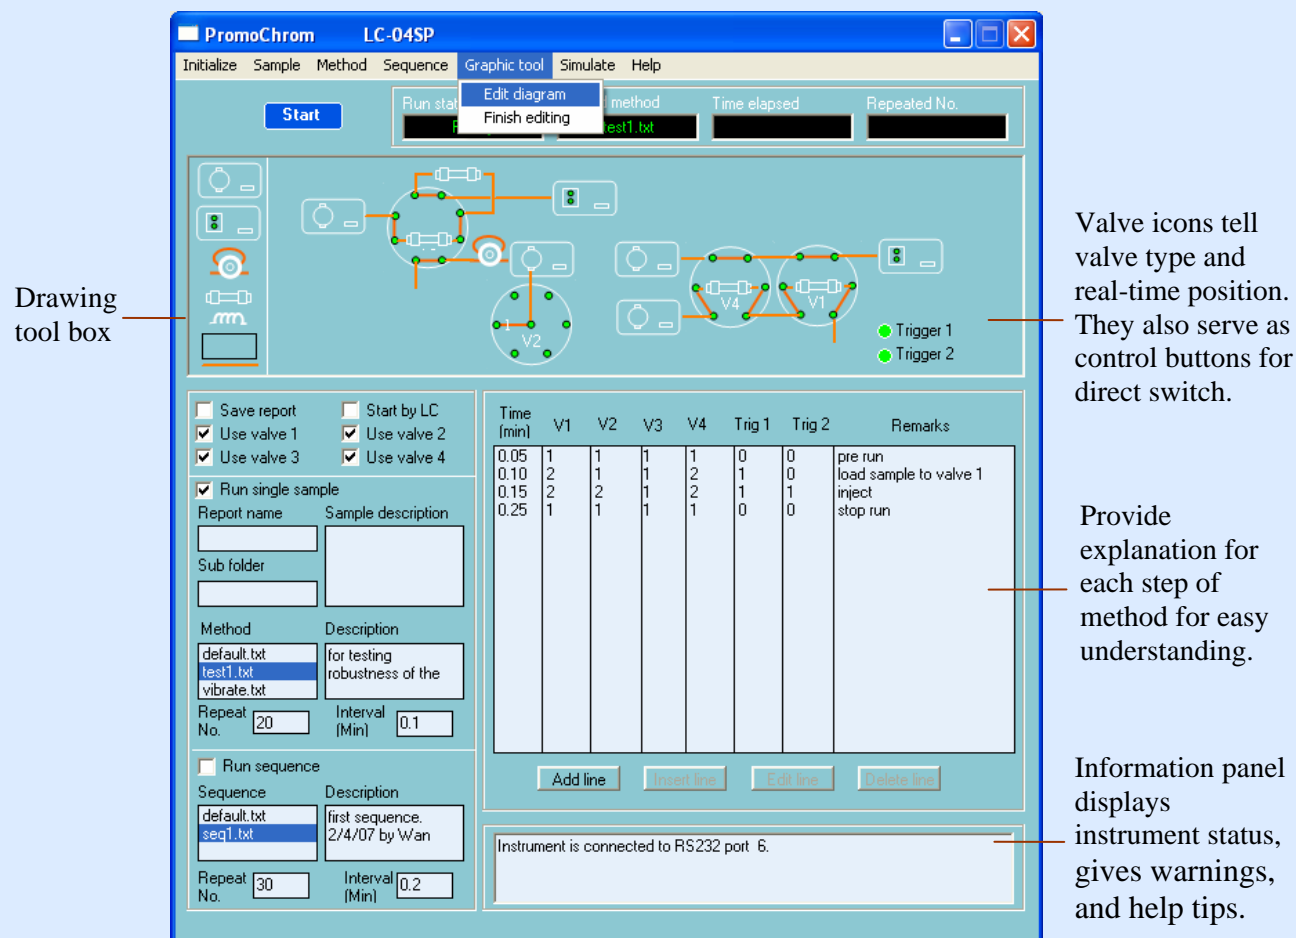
PromoChrom LC-04SP

Initialize Sample Method Sequence Graphic tool Simulate Help

Edit diagram
Finish editing

Start

Run stat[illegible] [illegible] method Time elapsed Repeated No.

P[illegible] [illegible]est1.txt

Drawing tool box

V4 V1 V2

Trigger 1
Trigger 2

Valve icons tell valve type and real-time position. They also serve as control buttons for direct switch.

Save report Start by LC
Use valve 1 Use valve 2
Use valve 3 Use valve 4

Run single sample

Report name Sample description

Sub folder

Method Description

default.txt
test1.txt
vibrate.txt

for testing robustness of the

Repeat No. 20 Interval (Min) 0.1

Run sequence

Sequence Description

default.txt
seq1.txt

first sequence. 2/4/07 by Wan

Repeat No. 30 Interval (Min) 0.2

| Time (min) | V1 | V2 | V3 | V4 | Trig 1 | Trig 2 | Remarks |
|---|---|---|---|---|---|---|---|
| 0.05 | 1 | 1 | 1 | 1 | 0 | 0 | pre run |
| 0.10 | 2 | 1 | 1 | 2 | 1 | 0 | load sample to valve 1 |
| 0.15 | 2 | 2 | 1 | 2 | 1 | 1 | inject |
| 0.25 | 1 | 1 | 1 | 1 | 0 | 0 | stop run |

Add line Insert line Edit line Delete line

Provide explanation for each step of method for easy understanding.

Instrument is connected to RS232 port 6.

Information panel displays instrument status, gives warnings, and help tips.